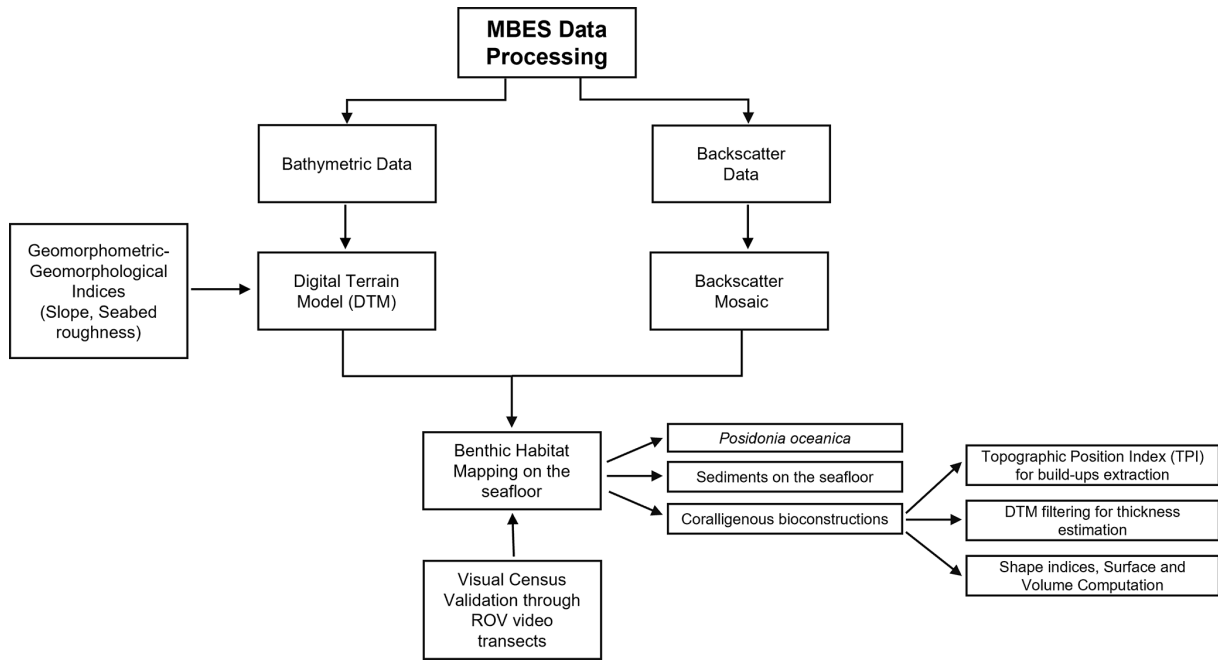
MBES Data Processing

Bathymetric Data

Backscatter Data

Geomorphometric-Geomorphological Indices (Slope, Seabed roughness)

Digital Terrain Model (DTM)

Backscatter Mosaic

Benthic Habitat Mapping on the seafloor

Posidonia oceanica

Sediments on the seafloor

Coralligenous bioconstructions

Topographic Position Index (TPI) for build-ups extraction

DTM filtering for thickness estimation

Shape indices, Surface and Volume Computation

Visual Census Validation through ROV video transects